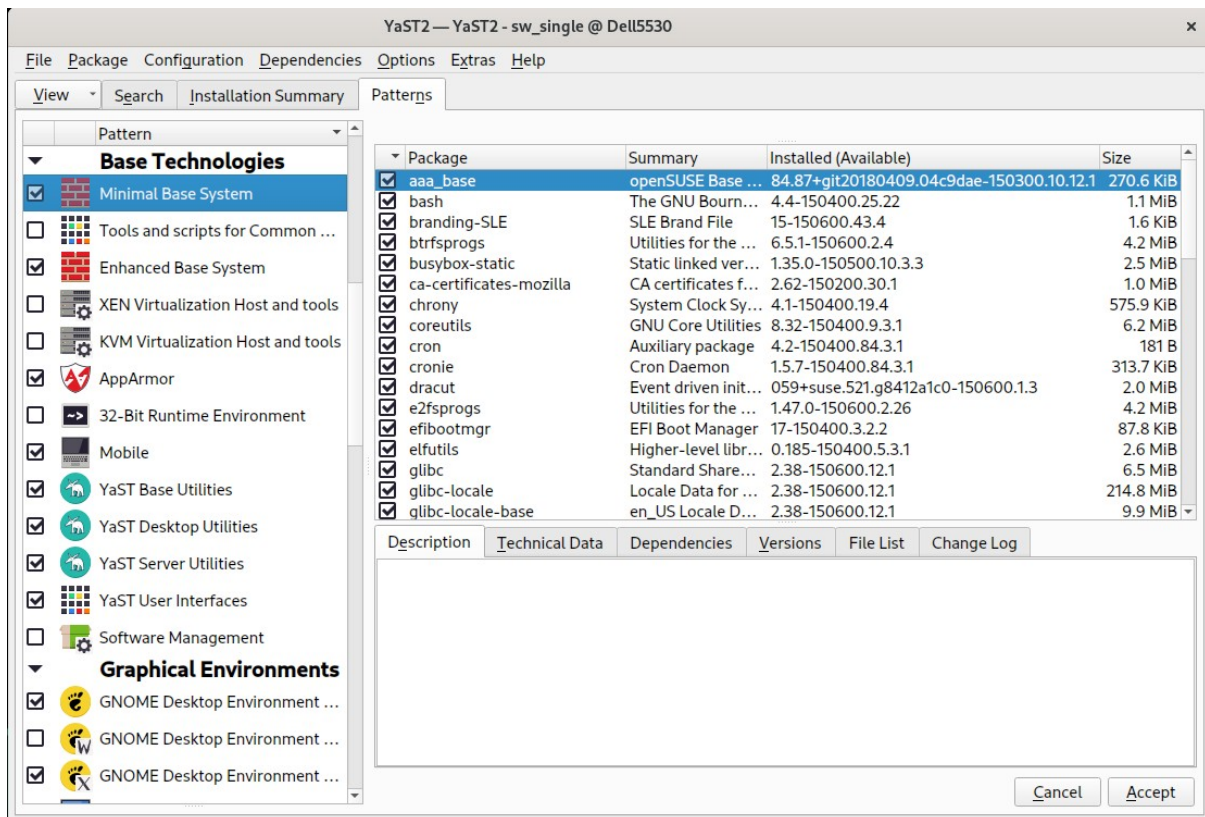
YaST2 — YaST2 - sw_single @ Dell5530

File Package Configuration Dependencies Options Extras Help

View Search Installation Summary Patterns

Pattern

Base Technologies
Minimal Base System
Tools and scripts for Common ...
Enhanced Base System
XEN Virtualization Host and tools
KVM Virtualization Host and tools
AppArmor
32-Bit Runtime Environment
Mobile
YaST Base Utilities
YaST Desktop Utilities
YaST Server Utilities
YaST User Interfaces
Software Management
Graphical Environments
GNOME Desktop Environment ...
GNOME Desktop Environment ...
GNOME Desktop Environment ...

| Package | Summary | Installed (Available) | Size |
|---|---|---|---|
| aaa_base | openSUSE Base ... | 84.87+git20180409.04c9dae-150300.10.12.1 | 270.6 KiB |
| bash | The GNU Bourn... | 4.4-150400.25.22 | 1.1 MiB |
| branding-SLE | SLE Brand File | 15-150600.43.4 | 1.6 KiB |
| btrfsprogs | Utilities for the ... | 6.5.1-150600.2.4 | 4.2 MiB |
| busybox-static | Static linked ver... | 1.35.0-150500.10.3.3 | 2.5 MiB |
| ca-certificates-mozilla | CA certificates f... | 2.62-150200.30.1 | 1.0 MiB |
| chrony | System Clock Sy... | 4.1-150400.19.4 | 575.9 KiB |
| coreutils | GNU Core Utilities | 8.32-150400.9.3.1 | 6.2 MiB |
| cron | Auxiliary package | 4.2-150400.84.3.1 | 181 B |
| cronie | Cron Daemon | 1.5.7-150400.84.3.1 | 313.7 KiB |
| dracut | Event driven init... | 059+suse.521.g8412a1c0-150600.1.3 | 2.0 MiB |
| e2fsprogs | Utilities for the ... | 1.47.0-150600.2.26 | 4.2 MiB |
| efibootmgr | EFI Boot Manager | 17-150400.3.2.2 | 87.8 KiB |
| elfutils | Higher-level libr... | 0.185-150400.5.3.1 | 2.6 MiB |
| glibc | Standard Share... | 2.38-150600.12.1 | 6.5 MiB |
| glibc-locale | Locale Data for ... | 2.38-150600.12.1 | 214.8 MiB |
| glibc-locale-base | en_US Locale D... | 2.38-150600.12.1 | 9.9 MiB |

Description Technical Data Dependencies Versions File List Change Log

Cancel Accept